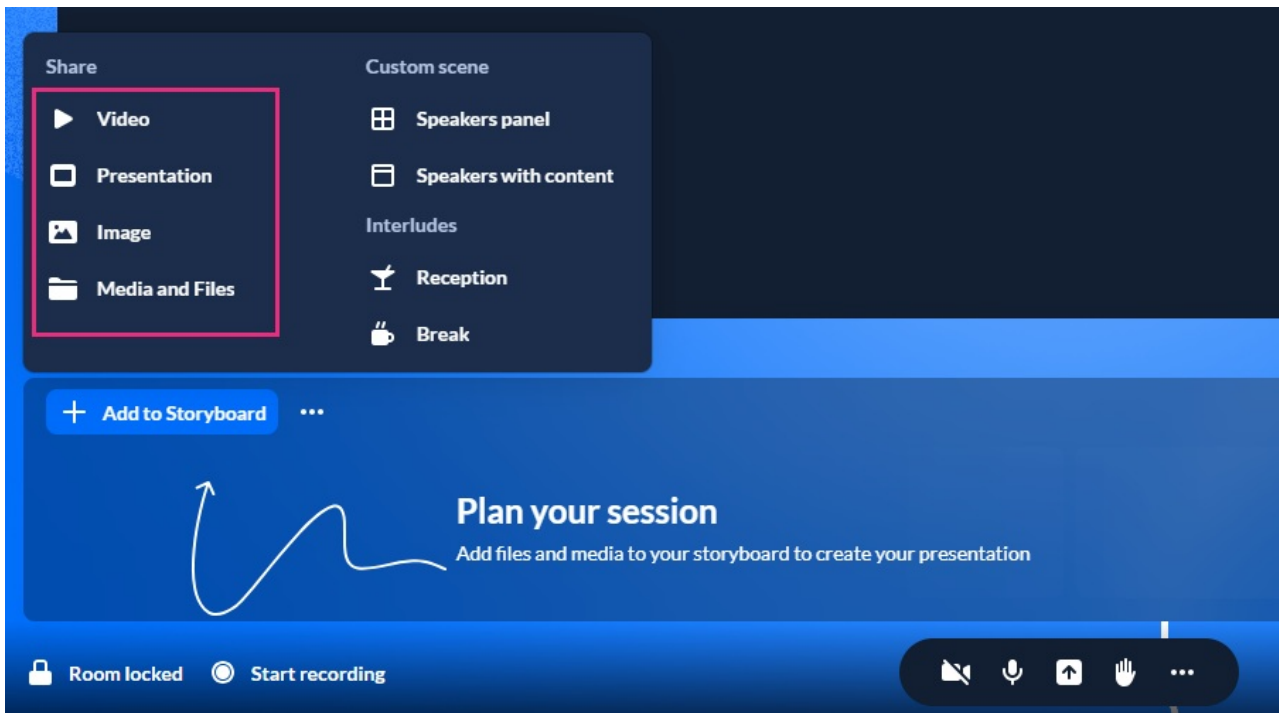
Share

Video

Presentation

Image

Media and Files

Custom scene

Speakers panel

Speakers with content

Interludes

Reception

Break

Add to Storyboard

Plan your session

Add files and media to your storyboard to create your presentation

Room locked

Start recording